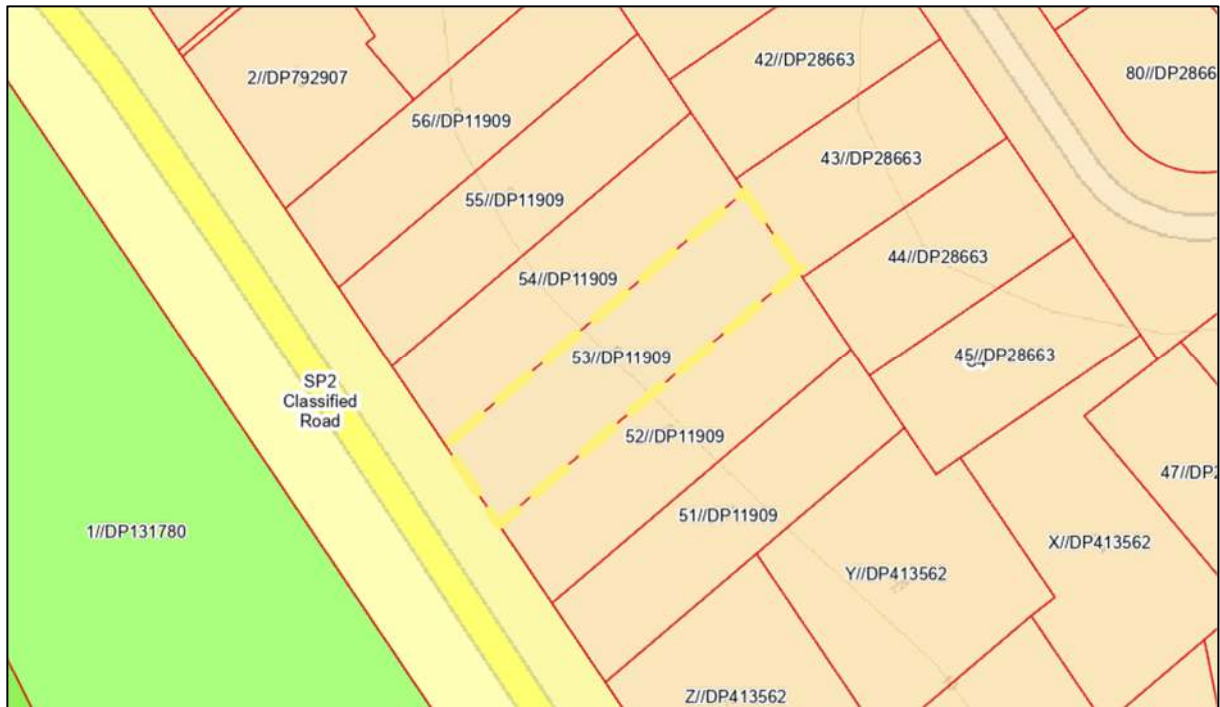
2//DP792907

42//DP28663

80//DP2866

56//DP11909

43//DP28663

55//DP11909

44//DP28663

54//DP11909

53//DP11909

45//DP28663

SP2
Classified
Road

52//DP11909

47//DP

51//DP11909

1//DP131780

X//DP413562

Y//DP413562

Z//DP413562